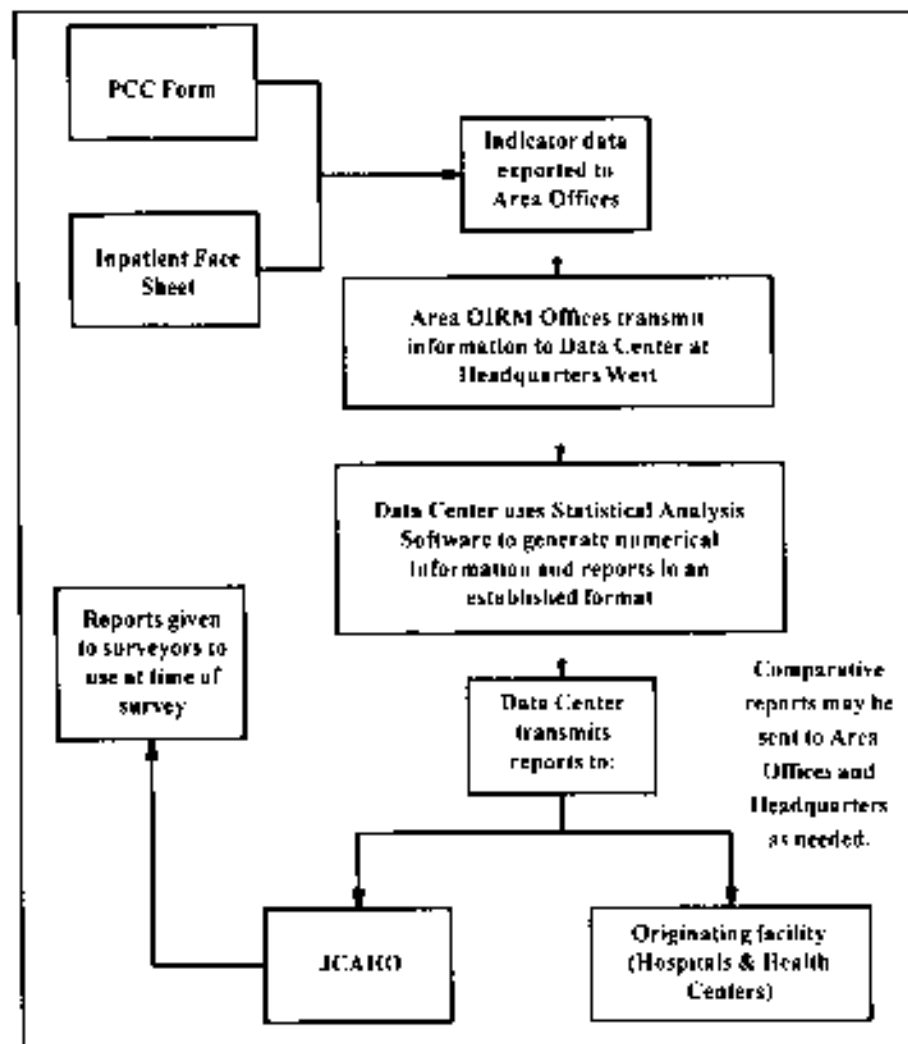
PCC Form

Inpatient Face Sheet

Indicator data exported to Area Offices

Area OIRM Offices transmit information to Data Center at Headquarters West

Data Center uses Statistical Analysis Software to generate numerical information and reports in an established format

Reports given to surveyors to use at time of survey

Data Center transmits reports to:

Comparative reports may be sent to Area Offices and Headquarters as needed.

JCAHO

Originating facility (Hospitals & Health Centers)